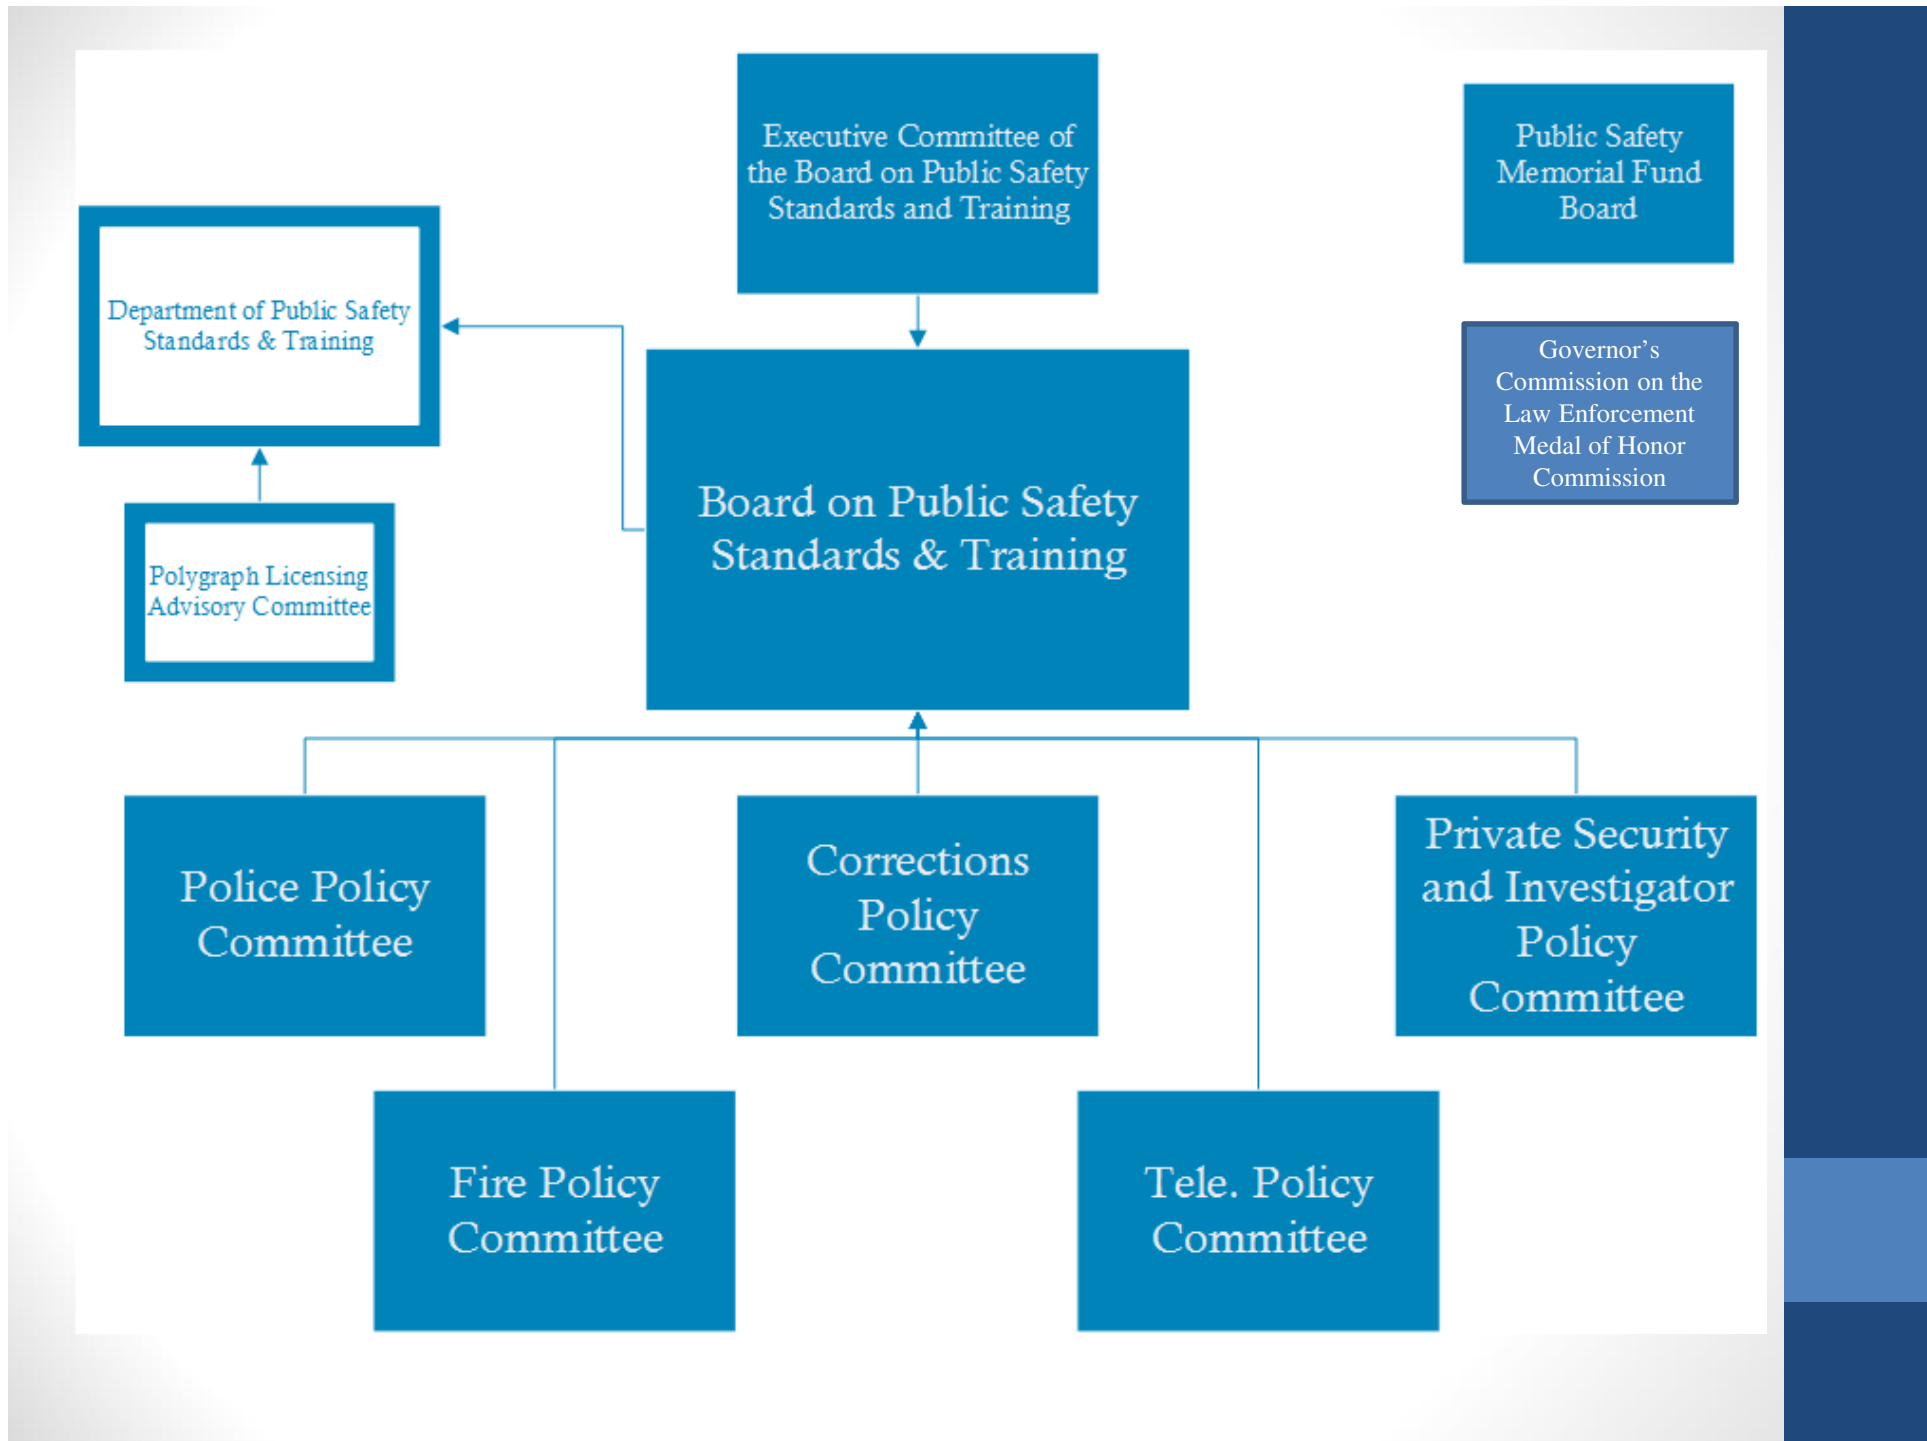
Executive Committee of the Board on Public Safety Standards and Training

Public Safety Memorial Fund Board

Department of Public Safety Standards & Training

Governor's Commission on the Law Enforcement Medal of Honor Commission

Board on Public Safety Standards & Training

Polygraph Licensing Advisory Committee

Police Policy Committee

Corrections Policy Committee

Private Security and Investigator Policy Committee

Fire Policy Committee

Tele. Policy Committee